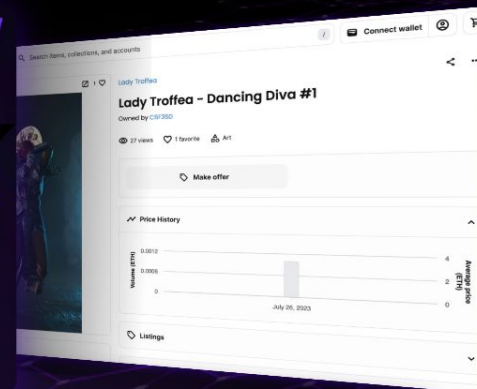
Search items, collections, and accounts

/

Connect wallet

Lady Troffea

Lady Troffea - Dancing Diva #1

Owned by C6F35D

27 views 1 favorite Art

Make offer

Price History

Volume (ETH)

0.0012

0.0006

0

4

2

0

Average price (ETH)

July 26, 2023

Listings